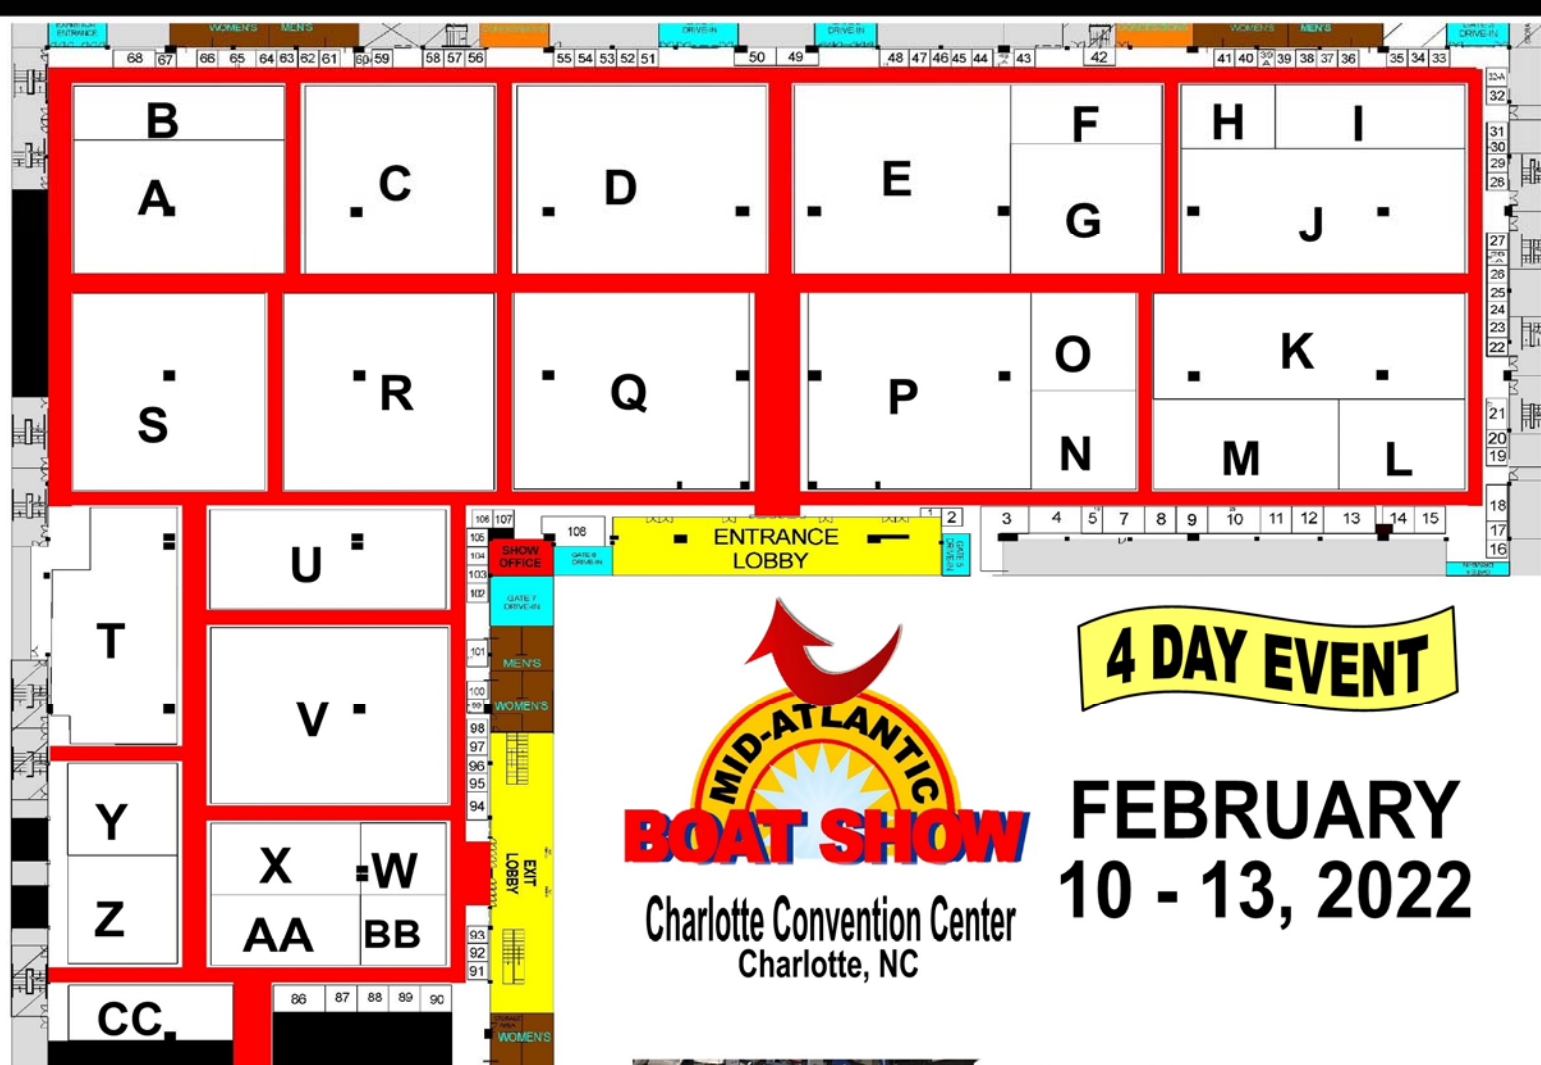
EXHIBITOR ENTRANCE WOMEN'S MEN'S DRIVE-IN DRIVE-IN WOMEN'S MEN'S DRIVE-IN

68 67 66 65 64 63 62 61 60 59 58 57 56 55 54 53 52 51 50 49 48 47 46 45 44 43 42 41 40 39 38 37 36 35 34 33

32-A 32 31 30 29 28 27 26 25 24 23 22 21 20 19 18 17 16

B
A
C
D
E
F
G
H
I
J
S
R
Q
P
O
N
K
M
L

106 107 105 104 103 102 108

SHOW OFFICE

GATE 6 DRIVE-IN

ENTRANCE LOBBY

GATE 5 DRIVE-IN

1 2 3 4 5 7 8 9 10 11 12 13 14 15

U
T
V
Y
Z
X
W
AA
BB
CC

GATE 7 DRIVE-IN

101 100 99 98 97 96 95 94 93 92 91

MEN'S
WOMEN'S

EXIT LOBBY

86 87 88 89 90

WOMEN'S

4 DAY EVENT

MID-ATLANTIC
BOAT SHOW
Charlotte Convention Center
Charlotte, NC

FEBRUARY
10 - 13, 2022